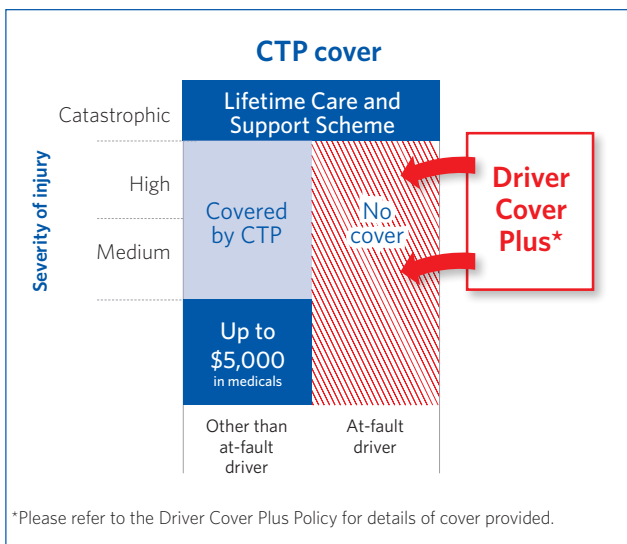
CTP cover

Severity of injury

Catastrophic

High

Medium

Lifetime Care and Support Scheme

Covered by CTP

No cover

Up to $5,000 in medicals

Driver Cover Plus*

Other than at-fault driver

At-fault driver

*Please refer to the Driver Cover Plus Policy for details of cover provided.